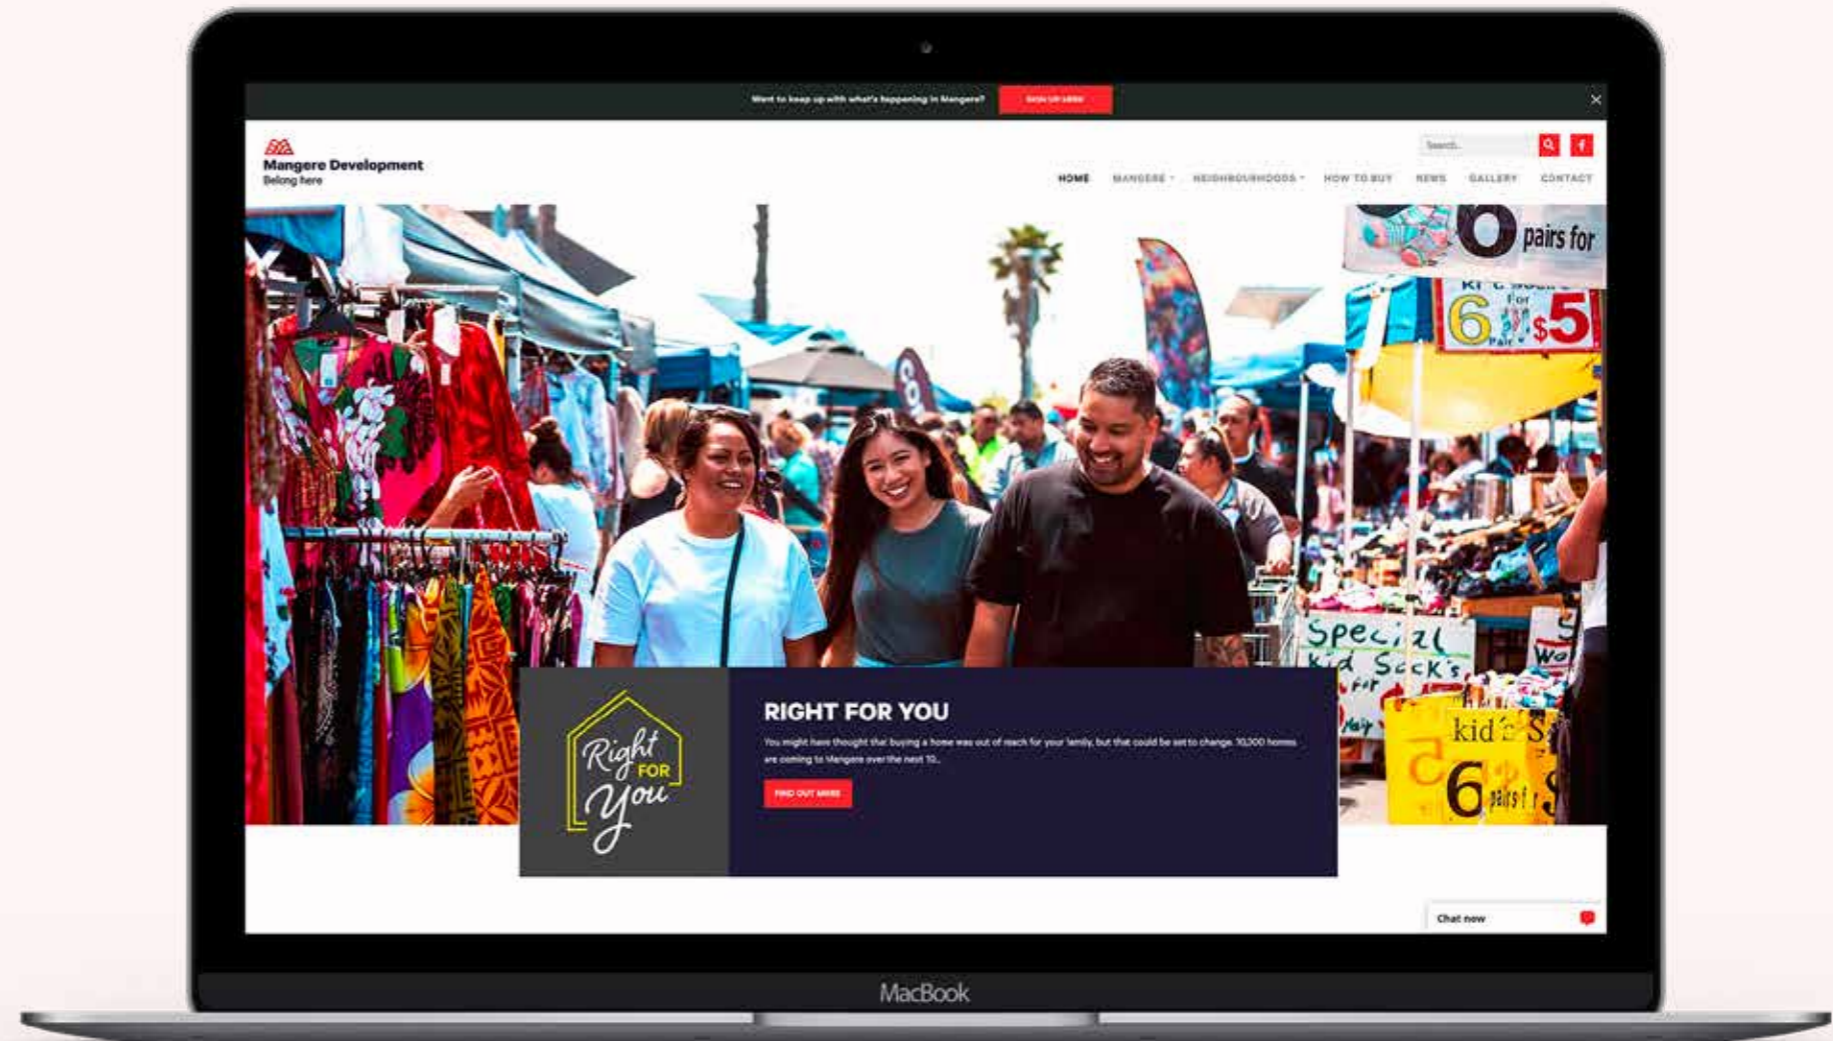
Want to keep up with what's happening in Mangere? SIGN UP HERE

×

Mangere Development
Belong here

Search...

HOME MANGERE NEIGHBOURHOODS HOW TO BUY NEWS GALLERY CONTACT

6 pairs for

6 for $5

Special Kid Sock's

kid's

6 pairs

Right FOR You

RIGHT FOR YOU

You might have thought that buying a home was out of reach for your family, but that could be set to change. 10,000 homes are coming to Mangere over the next 10...

FIND OUT MORE

Chat now

MacBook